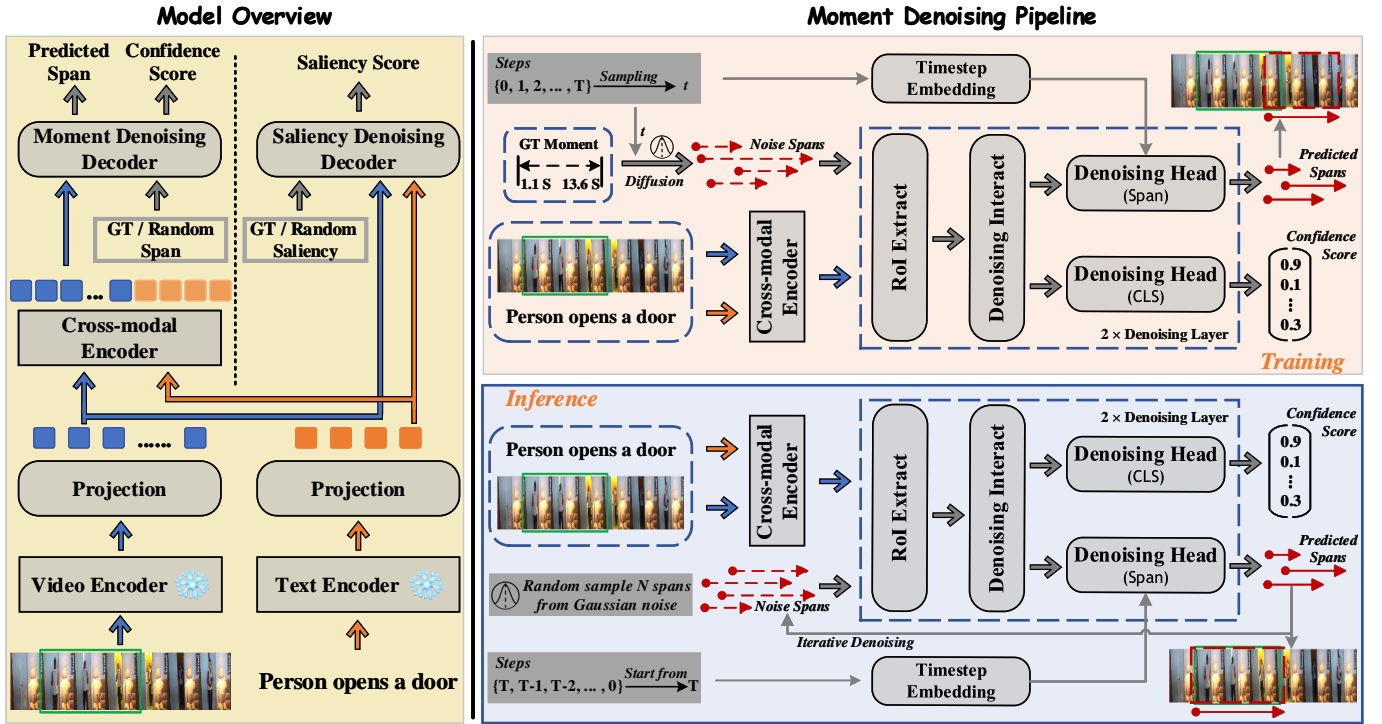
Model Overview

Predicted Span

Confidence Score

Saliency Score

Moment Denoising Decoder

Saliency Denoising Decoder

GT / Random Span

GT / Random Saliency

Cross-modal Encoder

Projection

Projection

Video Encoder

Text Encoder

Person opens a door

Moment Denoising Pipeline

Steps
{0, 1, 2, ... , T} Sampling t

Timestep Embedding

t

GT Moment
1.1 S 13.6 S

Diffusion

Noise Spans

Person opens a door

Cross-modal Encoder

RoI Extract

Denoising Interact

Denoising Head (Span)

Denoising Head (CLS)

Predicted Spans

Confidence Score

0.9
0.1
⋮
0.3

2 × Denoising Layer

Training

Inference

Person opens a door

Cross-modal Encoder

RoI Extract

Denoising Interact

2 × Denoising Layer

Denoising Head (CLS)

Denoising Head (Span)

Confidence Score

0.9
0.1
⋮
0.3

Predicted Spans

Random sample N spans from Gaussian noise

Noise Spans

Iterative Denoising

Steps
{T, T-1, T-2, ... , 0} Start from T

Timestep Embedding